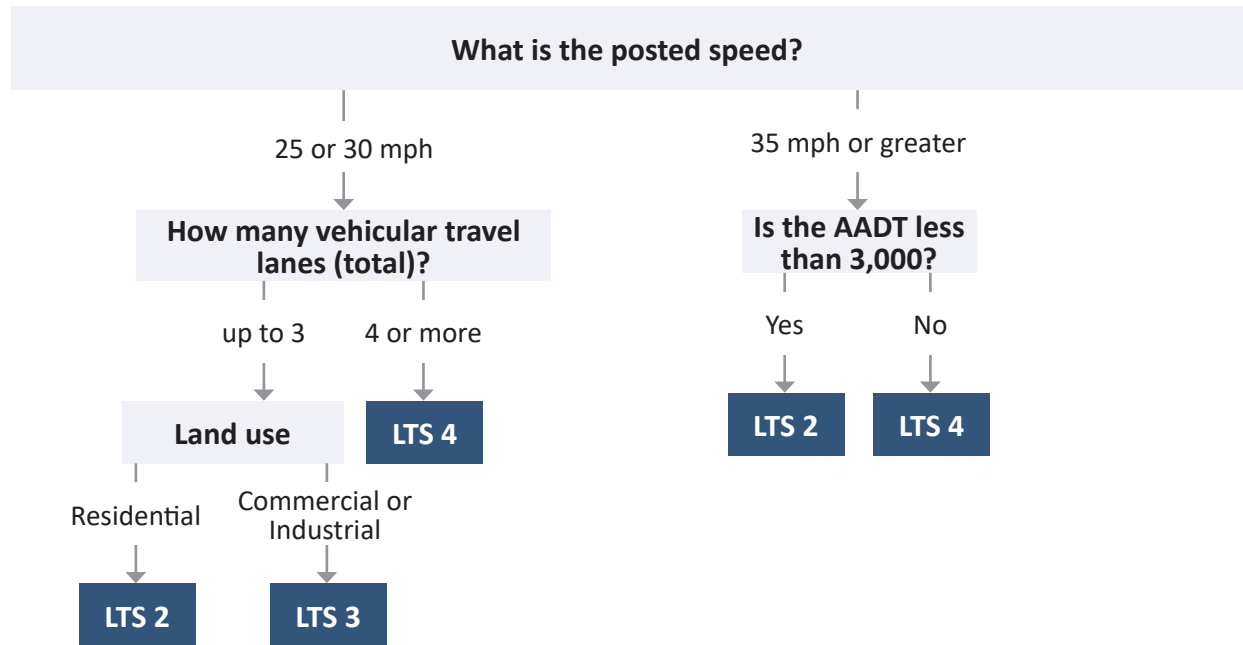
What is the posted speed?

25 or 30 mph

How many vehicular travel lanes (total)?

up to 3

4 or more

Land use

LTS 4

Residential

Commercial or Industrial

LTS 2

LTS 3

35 mph or greater

Is the AADT less than 3,000?

Yes

No

LTS 2

LTS 4